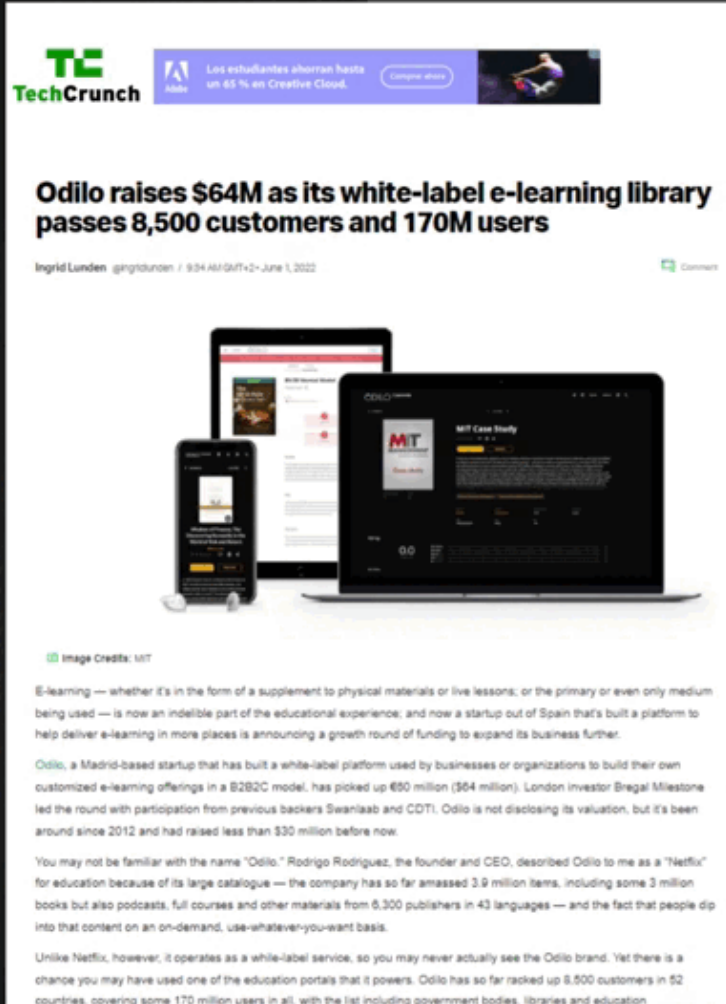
TC
TechCrunch

Adobe
Los estudiantes ahorran hasta un 65 % en Creative Cloud.
Comprar ahora

Odilo raises $64M as its white-label e-learning library passes 8,500 customers and 170M users

Ingrid Lunden @ingridlunden / 9:34 AM GMT+2 • June 1, 2022

Comment

ODILO

MIT Case Study

Image Credits: MIT

E-learning — whether it's in the form of a supplement to physical materials or live lessons; or the primary or even only medium being used — is now an indelible part of the educational experience; and now a startup out of Spain that's built a platform to help deliver e-learning in more places is announcing a growth round of funding to expand its business further.

Odilo, a Madrid-based startup that has built a white-label platform used by businesses or organizations to build their own customized e-learning offerings in a B2B2C model, has picked up €60 million ($64 million). London investor Bregal Milestone led the round with participation from previous backers Swanlaab and CDTI. Odilo is not disclosing its valuation, but it's been around since 2012 and had raised less than $30 million before now.

You may not be familiar with the name "Odilo." Rodrigo Rodriguez, the founder and CEO, described Odilo to me as a "Netflix" for education because of its large catalogue — the company has so far amassed 3.9 million items, including some 3 million books but also podcasts, full courses and other materials from 6,300 publishers in 43 languages — and the fact that people dip into that content on an on-demand, use-whatever-you-want basis.

Unlike Netflix, however, it operates as a white-label service, so you may never actually see the Odilo brand. Yet there is a chance you may have used one of the education portals that it powers. Odilo has so far racked up 8,500 customers in 52 countries, covering some 170 million users in all, with the list including government bodies, libraries and education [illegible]